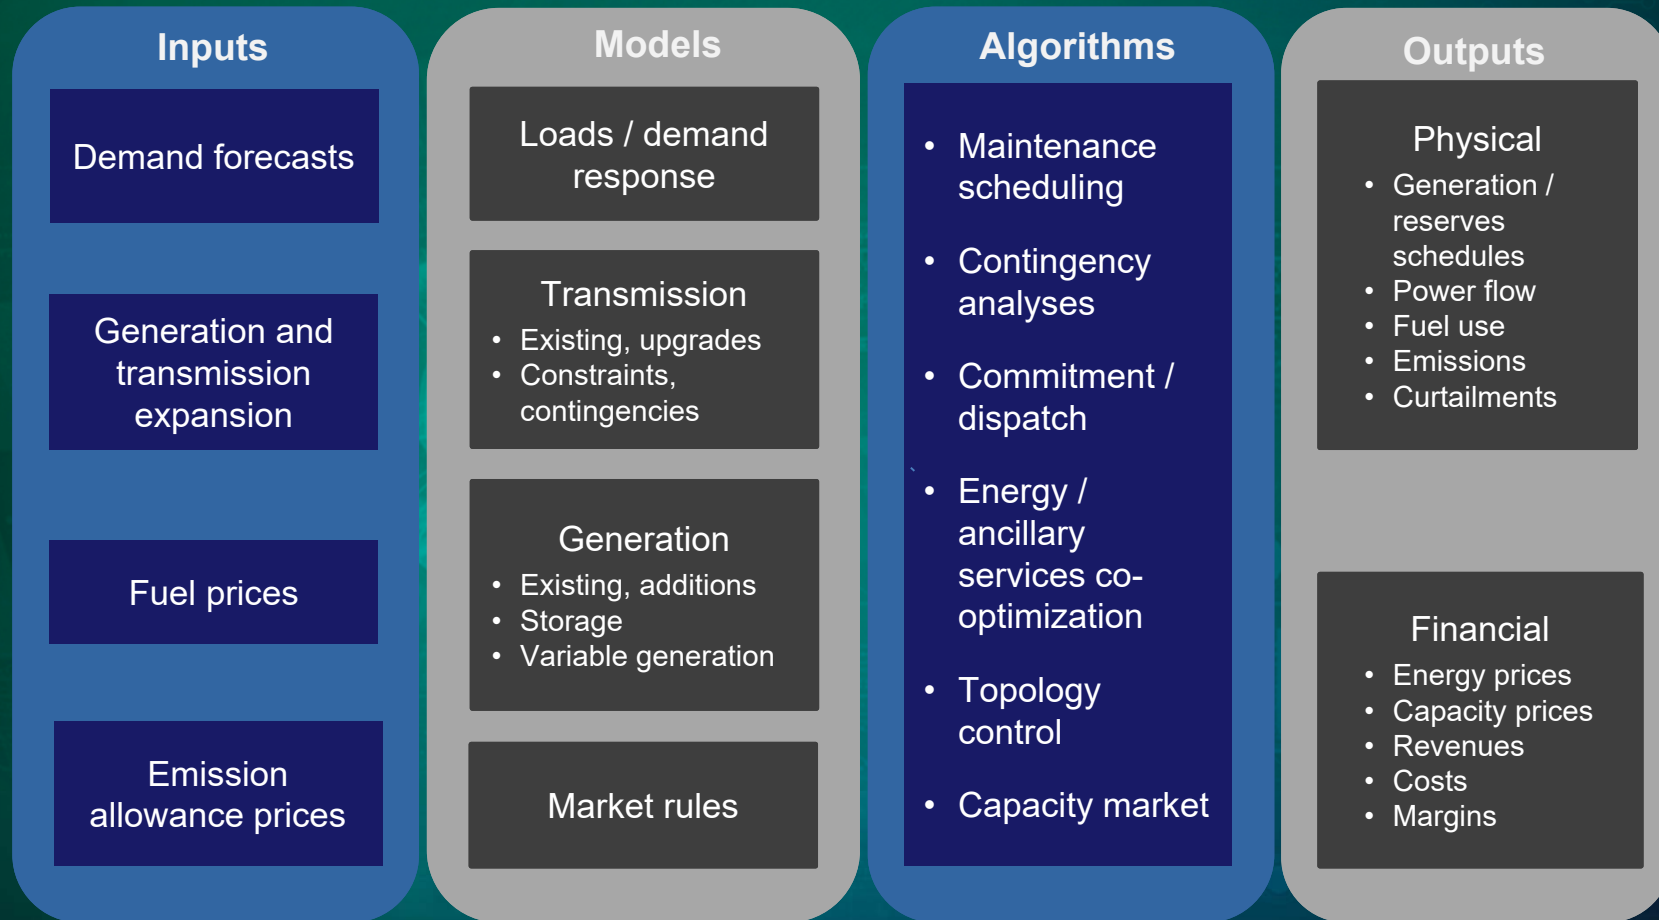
Inputs

Demand forecasts

Generation and transmission expansion

Fuel prices

Emission allowance prices

Models

Loads / demand response

Transmission
- Existing, upgrades
- Constraints, contingencies

Generation
- Existing, additions
- Storage
- Variable generation

Market rules

Algorithms

- Maintenance scheduling
- Contingency analyses
- Commitment / dispatch
- Energy / ancillary services co-optimization
- Topology control
- Capacity market

Outputs

Physical
- Generation / reserves schedules
- Power flow
- Fuel use
- Emissions
- Curtailments

Financial
- Energy prices
- Capacity prices
- Revenues
- Costs
- Margins